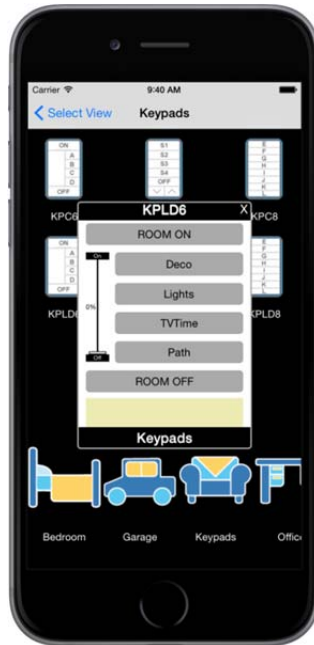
Carrier 9:40 AM

Select View Keypads

ON
A
B
C
D
OFF

S1
S2
S3
S4
OFF

E
F
G
H
I
J
K

KPC6

KPC8

ON
A
B
C
D
OFF

E
F
G
H
I
J
K

KPLD6

KPLD8

KPLD6

X

ROOM ON

On

Deco

0%

Lights

TVTime

Off

Path

ROOM OFF

Keypads

Bedroom

Garage

Keypads

Offic